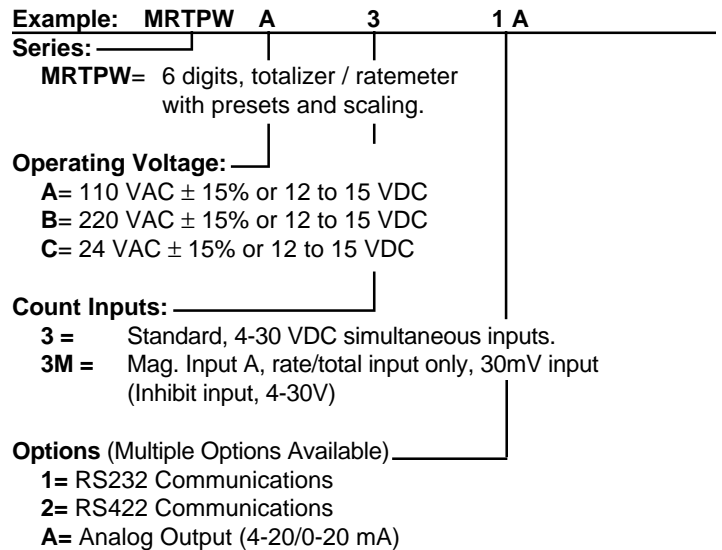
Example: MRTPW A 3 1 A

Series:
MRTPW= 6 digits, totalizer / ratemeter with presets and scaling.

Operating Voltage:
A= 110 VAC $\pm$ 15% or 12 to 15 VDC
B= 220 VAC $\pm$ 15% or 12 to 15 VDC
C= 24 VAC $\pm$ 15% or 12 to 15 VDC

Count Inputs:
3 = Standard, 4-30 VDC simultaneous inputs.
3M = Mag. Input A, rate/total input only, 30mV input (Inhibit input, 4-30V)

Options (Multiple Options Available)
1= RS232 Communications
2= RS422 Communications
A= Analog Output (4-20/0-20 mA)